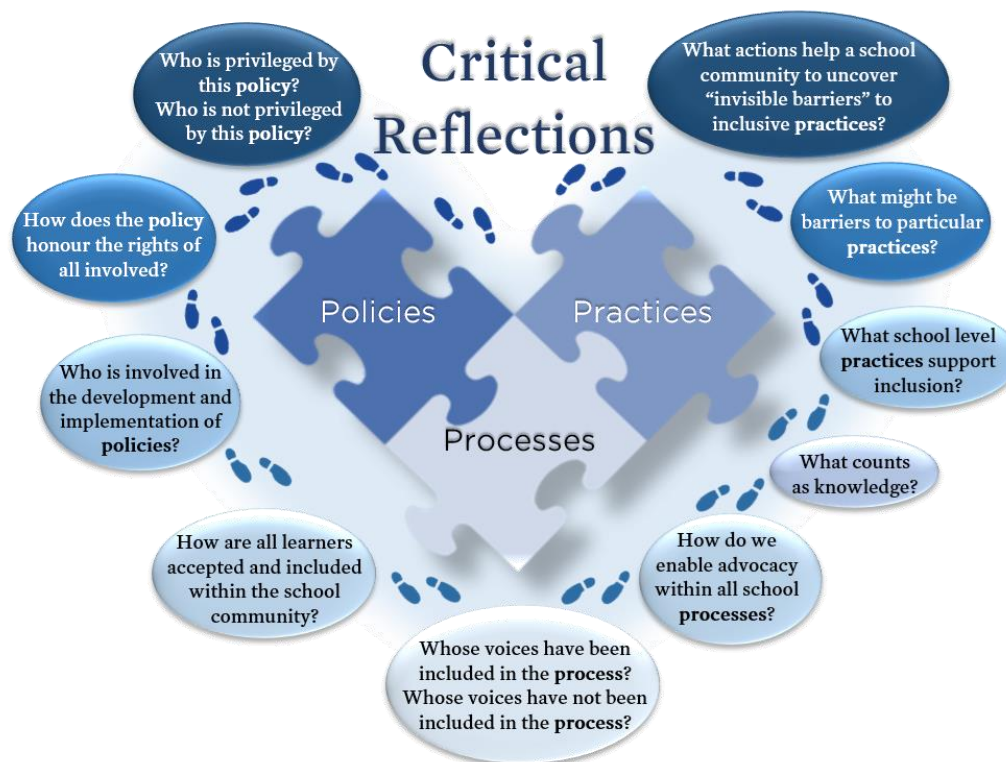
Critical Reflections

Who is privileged by this policy? Who is not privileged by this policy?

What actions help a school community to uncover "invisible barriers" to inclusive practices?

How does the policy honour the rights of all involved?

What might be barriers to particular practices?

Policies

Practices

Processes

What school level practices support inclusion?

Who is involved in the development and implementation of policies?

What counts as knowledge?

How are all learners accepted and included within the school community?

How do we enable advocacy within all school processes?

Whose voices have been included in the process? Whose voices have not been included in the process?